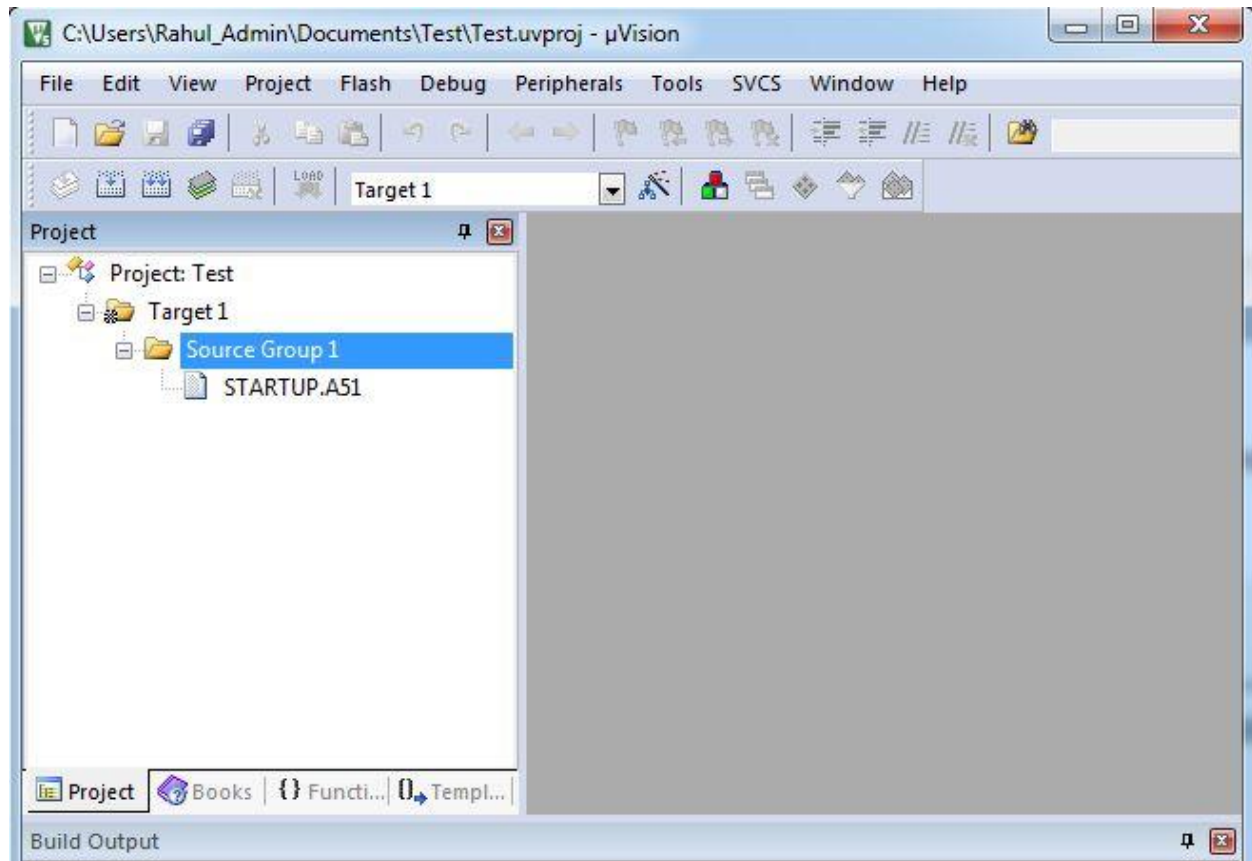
C:\Users\Rahul_Admin\Documents\Test\Test.uvproj - µVision

File Edit View Project Flash Debug Peripherals Tools SVCS Window Help

LOAD Target 1

Project

Project: Test
Target 1
Source Group 1
STARTUP.A51

Project Books {} Functi... Templ...

Build Output